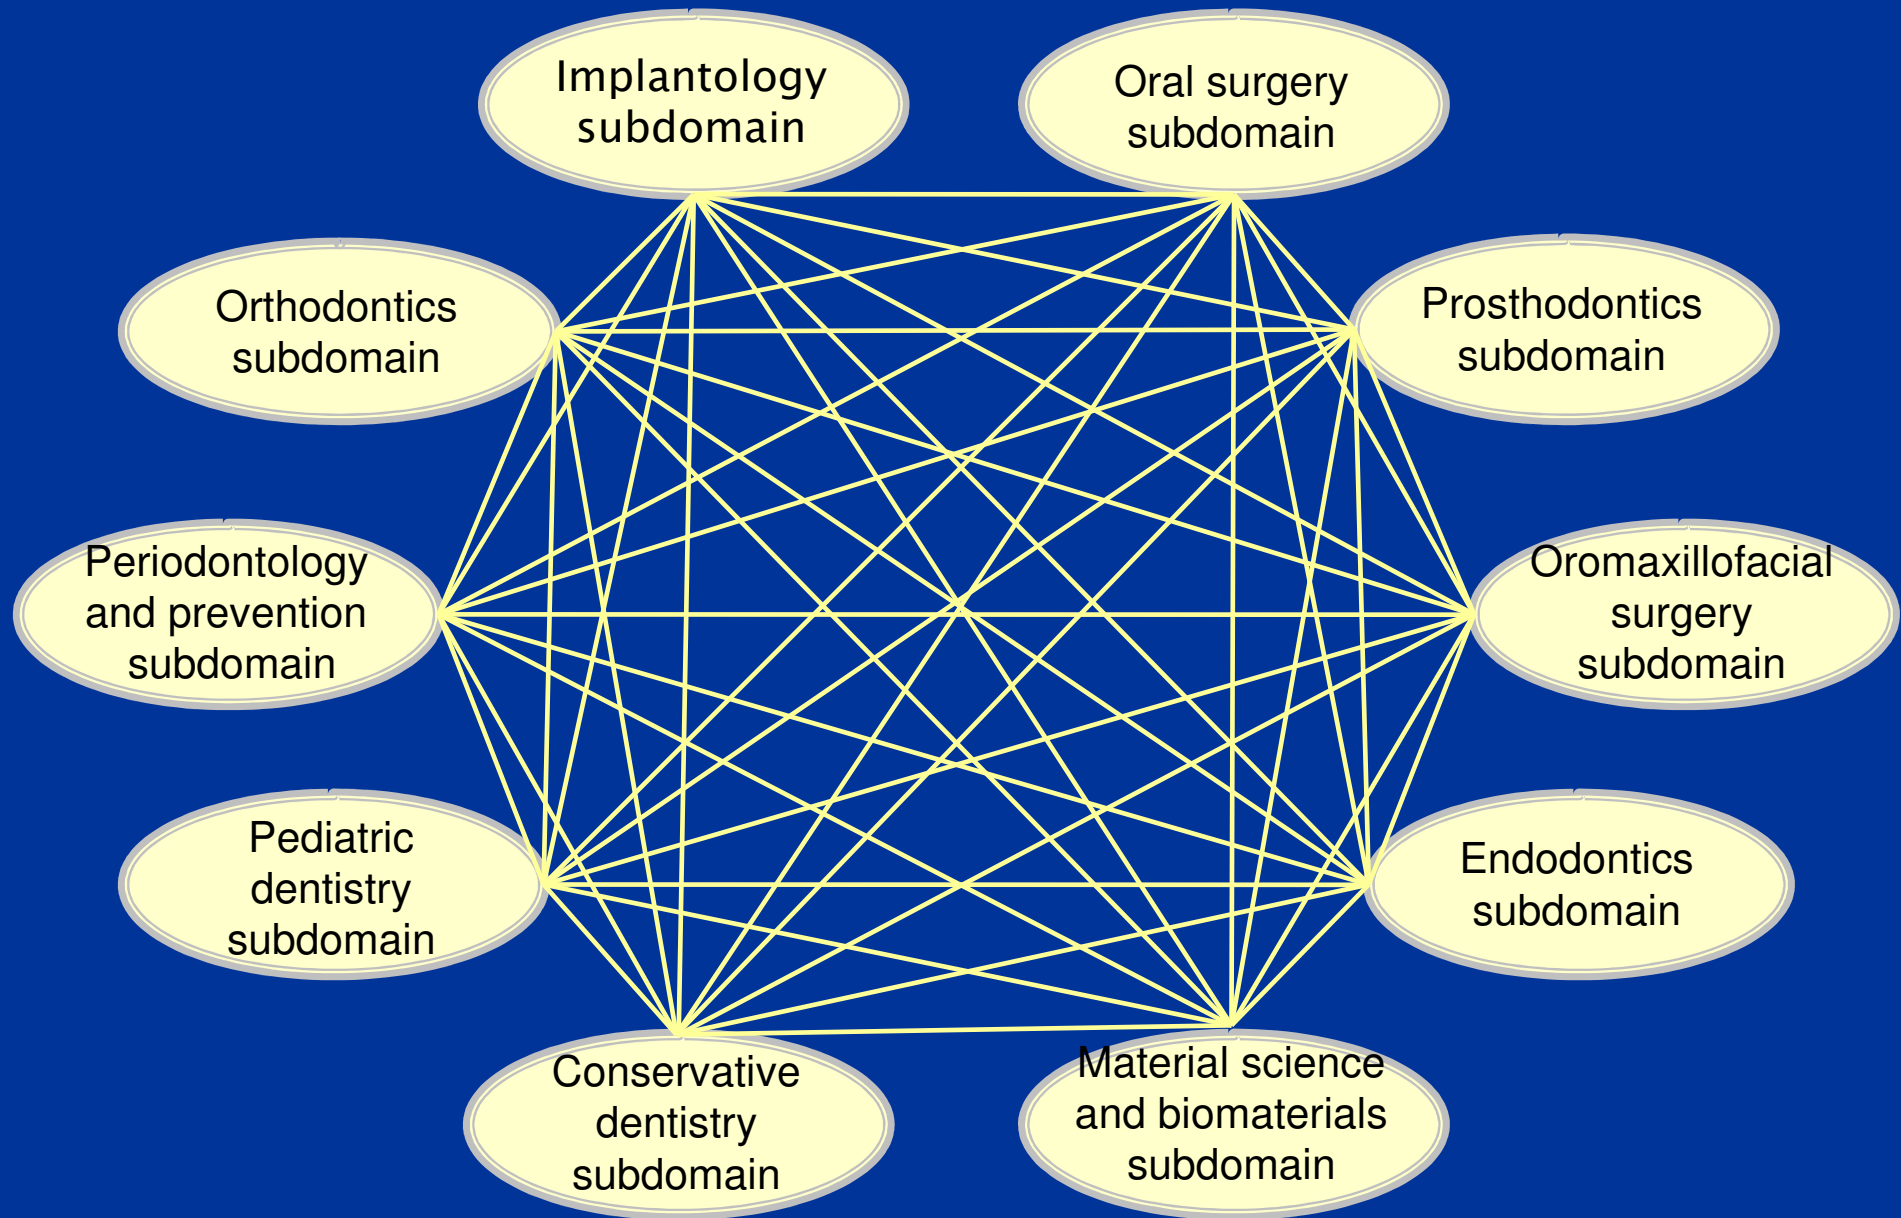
Implantology subdomain

Oral surgery subdomain

Orthodontics subdomain

Prosthodontics subdomain

Periodontology and prevention subdomain

Oromaxillofacial surgery subdomain

Pediatric dentistry subdomain

Endodontics subdomain

Conservative dentistry subdomain

Material science and biomaterials subdomain